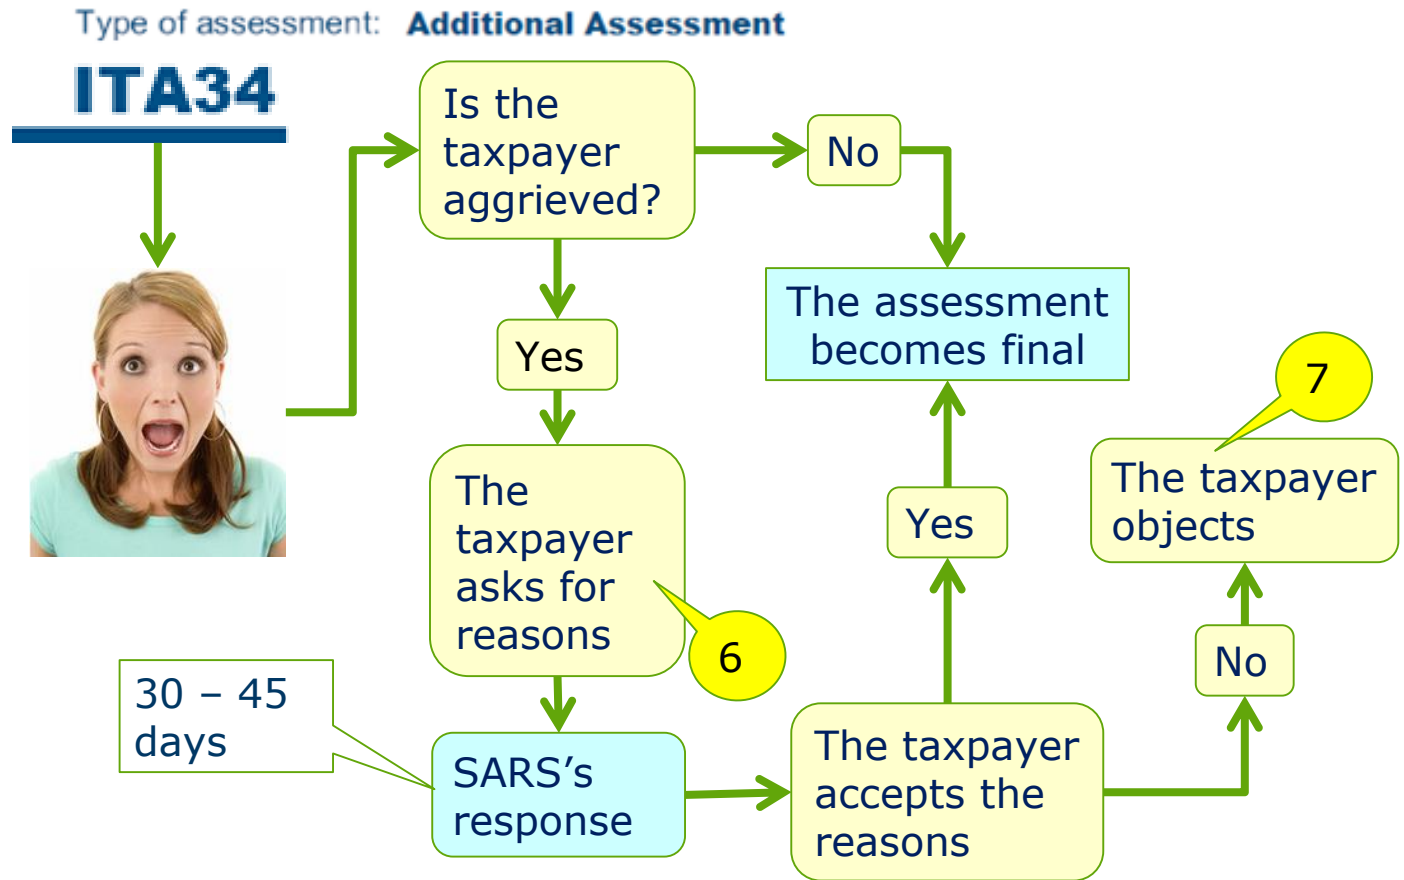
Type of assessment: Additional Assessment

ITA34

Is the taxpayer aggrieved?

No

The assessment becomes final

Yes

7

The taxpayer objects

The taxpayer asks for reasons

Yes

6

No

30 – 45 days

SARS’s response

The taxpayer accepts the reasons